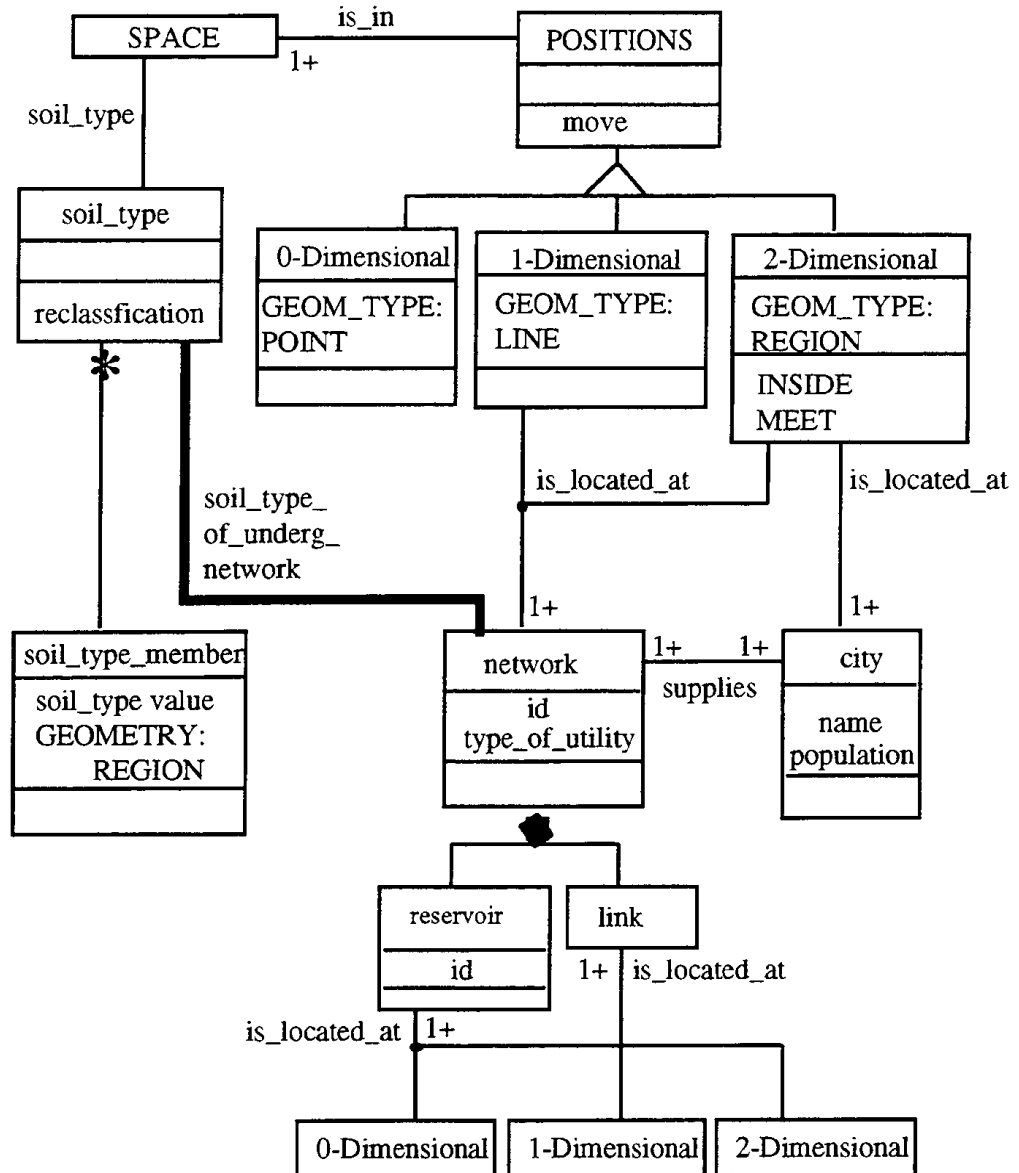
SPACE
is_in
1+
POSITIONS
move
soil_type
soil_type
reclassfication
0-Dimensional
GEOM_TYPE: POINT
1-Dimensional
GEOM_TYPE: LINE
2-Dimensional
GEOM_TYPE: REGION
INSIDE
MEET
is_located_at
is_located_at
soil_type_of_underg_network
1+
1+
soil_type_member
soil_type value
GEOMETRY: REGION
network
id
type_of_utility
1+
1+
supplies
city
name
population
reservoir
id
link
1+
is_located_at
is_located_at
1+
0-Dimensional
1-Dimensional
2-Dimensional